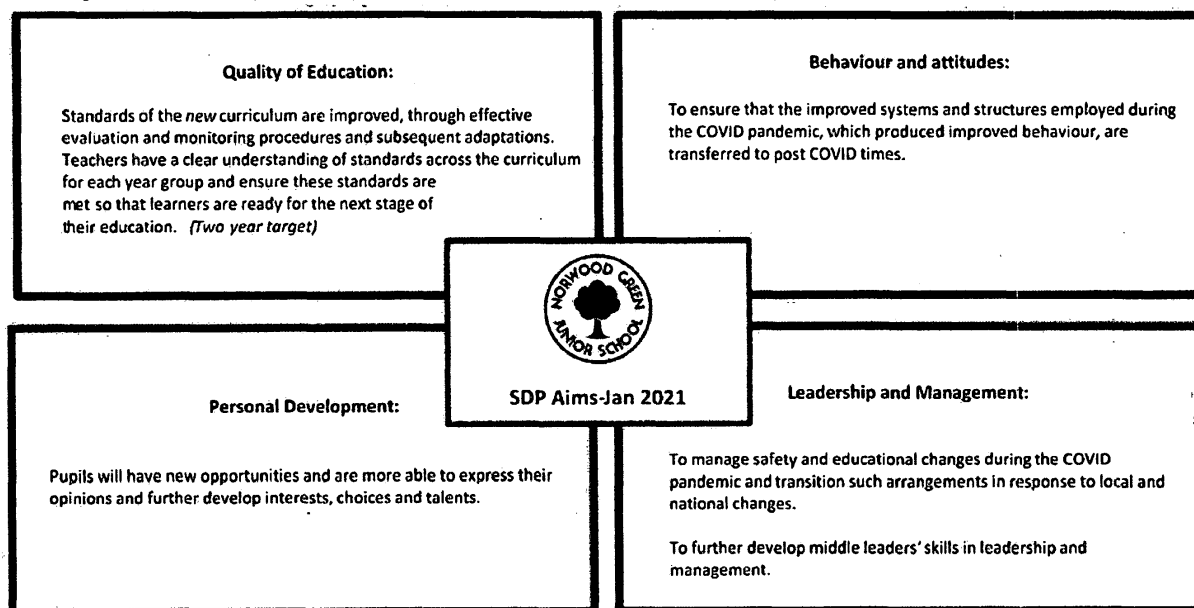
Quality of Education:

Standards of the new curriculum are improved, through effective evaluation and monitoring procedures and subsequent adaptations. Teachers have a clear understanding of standards across the curriculum for each year group and ensure these standards are met so that learners are ready for the next stage of their education. (Two year target)

Behaviour and attitudes:

To ensure that the improved systems and structures employed during the COVID pandemic, which produced improved behaviour, are transferred to post COVID times.

NORWOOD GREEN JUNIOR SCHOOL

SDP Aims-Jan 2021

Personal Development:

Pupils will have new opportunities and are more able to express their opinions and further develop interests, choices and talents.

Leadership and Management:

To manage safety and educational changes during the COVID pandemic and transition such arrangements in response to local and national changes.

To further develop middle leaders' skills in leadership and management.